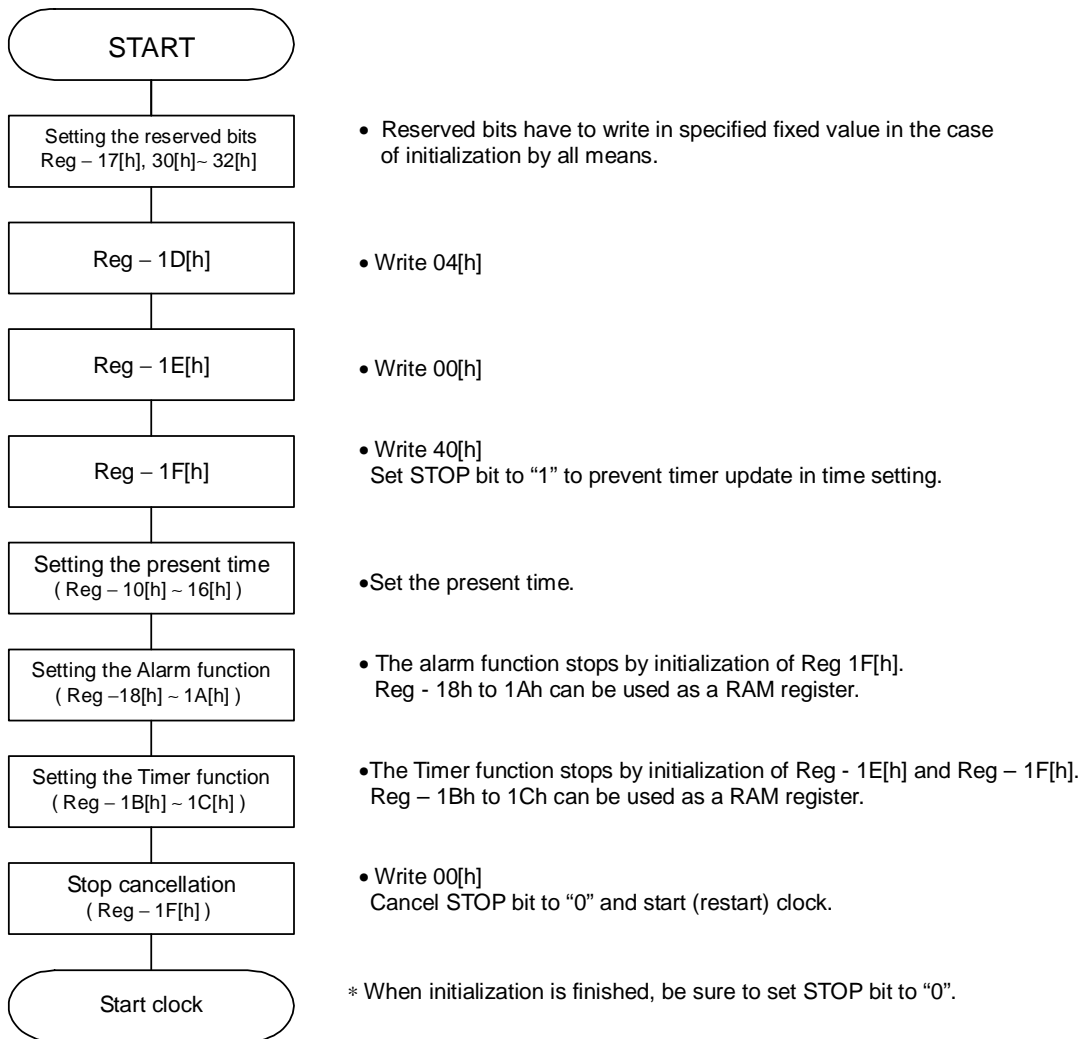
START

Setting the reserved bits Reg – 17[h], 30[h]~ 32[h]

• Reserved bits have to write in specified fixed value in the case of initialization by all means.

Reg – 1D[h]

• Write 04[h]

Reg – 1E[h]

• Write 00[h]

Reg – 1F[h]

• Write 40[h]
Set STOP bit to "1" to prevent timer update in time setting.

Setting the present time ( Reg – 10[h] ~ 16[h] )

•Set the present time.

Setting the Alarm function ( Reg –18[h] ~ 1A[h] )

• The alarm function stops by initialization of Reg 1F[h].
Reg - 18h to 1Ah can be used as a RAM register.

Setting the Timer function ( Reg – 1B[h] ~ 1C[h] )

•The Timer function stops by initialization of Reg - 1E[h] and Reg – 1F[h].
Reg – 1Bh to 1Ch can be used as a RAM register.

Stop cancellation ( Reg – 1F[h] )

• Write 00[h]
Cancel STOP bit to "0" and start (restart) clock.

Start clock

∗ When initialization is finished, be sure to set STOP bit to "0".